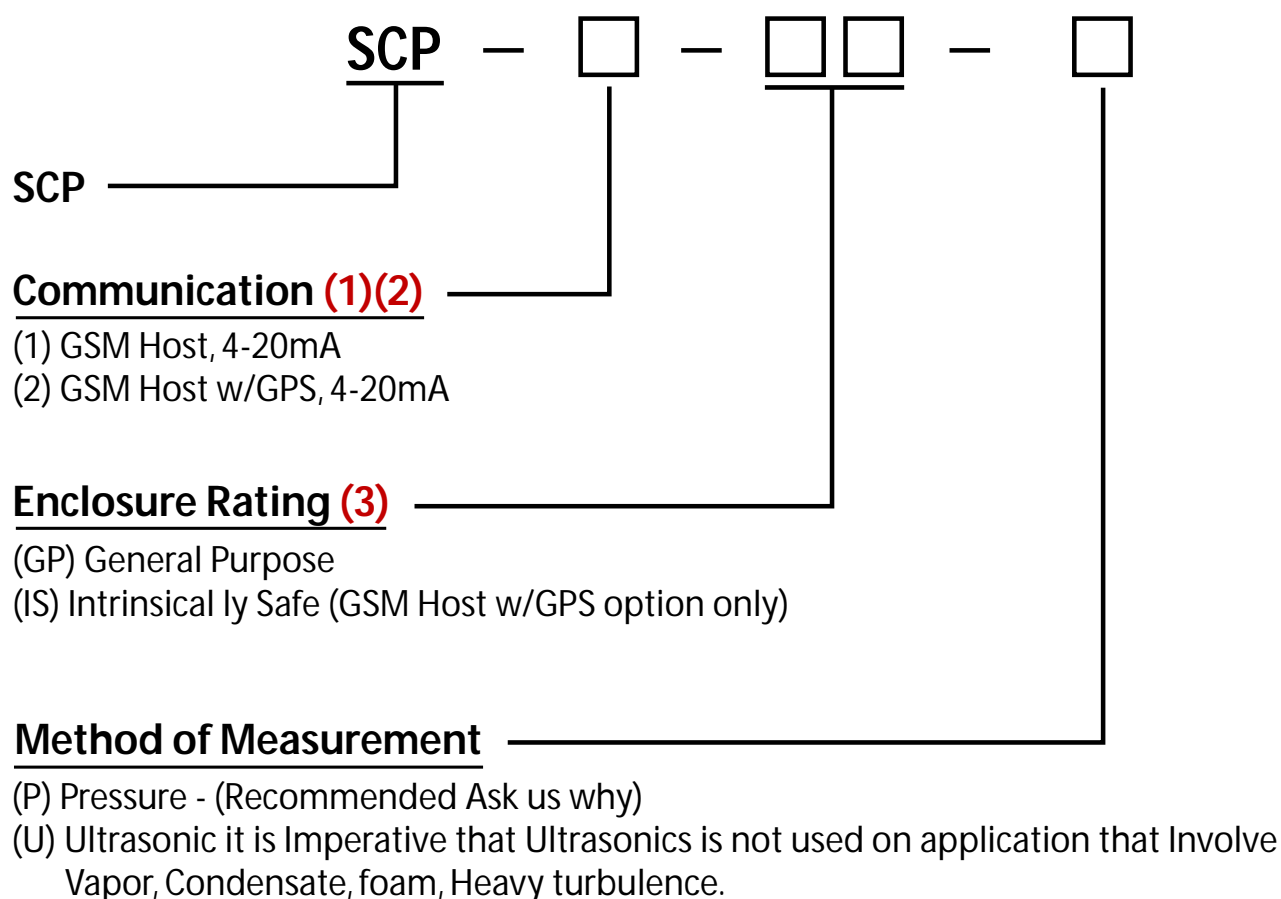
SCP – ☐ – ☐☐ – ☐

SCP

Communication (1)(2)
(1) GSM Host, 4-20mA
(2) GSM Host w/GPS, 4-20mA

Enclosure Rating (3)
(GP) General Purpose
(IS) Intrinsical ly Safe (GSM Host w/GPS option only)

Method of Measurement
(P) Pressure - (Recommended Ask us why)
(U) Ultrasonic it is Imperative that Ultrasonics is not used on application that Involve Vapor, Condensate, foam, Heavy turbulence.